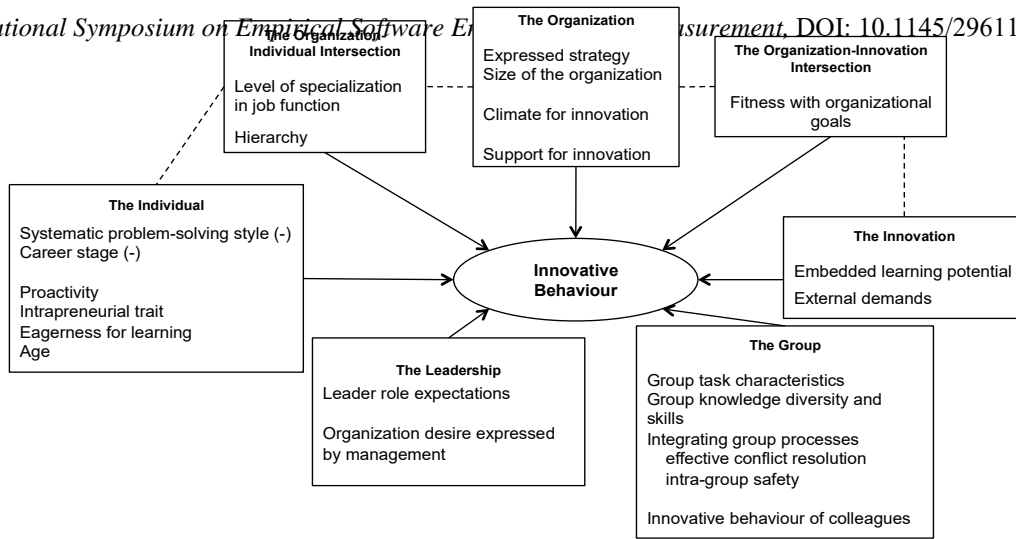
ational Symposium on Empirical Software En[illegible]surement, DOI: 10.1145/29611

The Organization-Individual Intersection

Level of specialization in job function

Hierarchy

The Organization

Expressed strategy
Size of the organization

Climate for innovation

Support for innovation

The Organization-Innovation Intersection

Fitness with organizational goals

The Individual

Systematic problem-solving style (-)
Career stage (-)

Proactivity
Intrapreneurial trait
Eagerness for learning
Age

Innovative Behaviour

The Innovation

Embedded learning potential

External demands

The Leadership

Leader role expectations

Organization desire expressed by management

The Group

Group task characteristics
Group knowledge diversity and skills
Integrating group processes
effective conflict resolution
intra-group safety

Innovative behaviour of colleagues